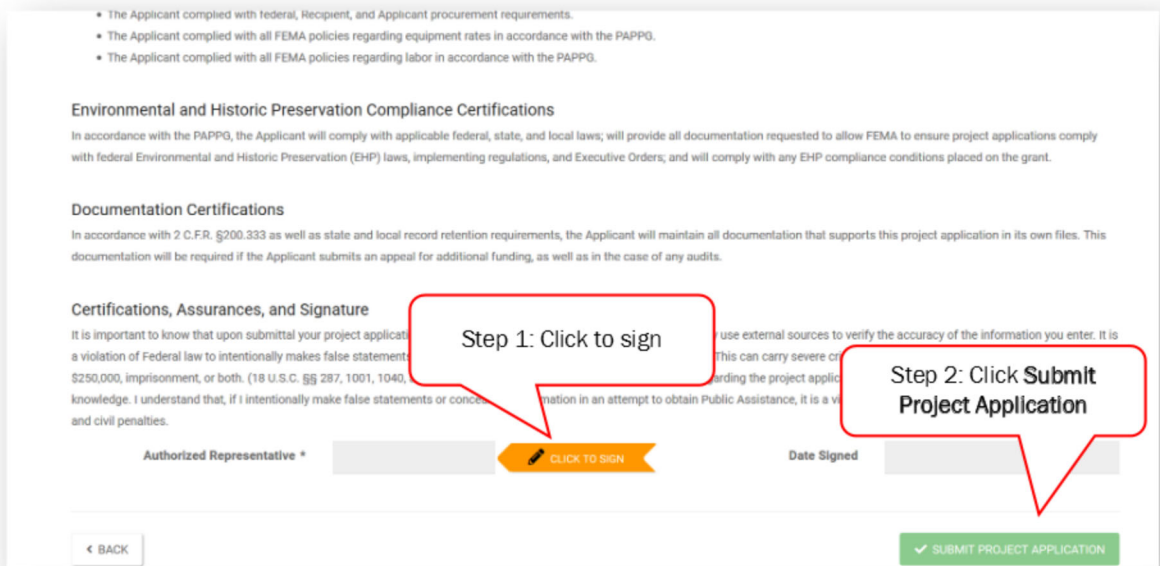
- The Applicant complied with federal, Recipient, and Applicant procurement requirements.
- The Applicant complied with all FEMA policies regarding equipment rates in accordance with the PAPPG.
- The Applicant complied with all FEMA policies regarding labor in accordance with the PAPPG.

Environmental and Historic Preservation Compliance Certifications

In accordance with the PAPPG, the Applicant will comply with applicable federal, state, and local laws; will provide all documentation requested to allow FEMA to ensure project applications comply with federal Environmental and Historic Preservation (EHP) laws, implementing regulations, and Executive Orders; and will comply with any EHP compliance conditions placed on the grant.

Documentation Certifications

In accordance with 2 C.F.R. §200.333 as well as state and local record retention requirements, the Applicant will maintain all documentation that supports this project application in its own files. This documentation will be required if the Applicant submits an appeal for additional funding, as well as in the case of any audits.

Certifications, Assurances, and Signature

It is important to know that upon submittal your project applicati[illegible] use external sources to verify the accuracy of the information you enter. It is a violation of Federal law to intentionally makes false statements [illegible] This can carry severe cr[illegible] $250,000, imprisonment, or both. (18 U.S.C. §§ 287, 1001, 1040, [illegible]arding the project applic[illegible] knowledge. I understand that, if I intentionally make false statements or conce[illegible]mation in an attempt to obtain Public Assistance, it is a vi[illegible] and civil penalties.

Step 1: Click to sign

Step 2: Click Submit Project Application

Authorized Representative *

CLICK TO SIGN

Date Signed

‹ BACK

✔ SUBMIT PROJECT APPLICATION